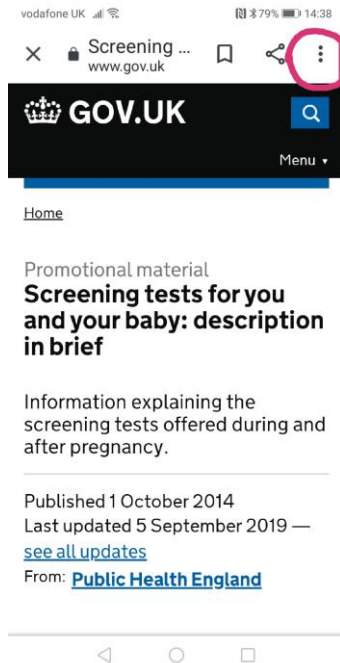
vodafone UK 79% 14:38

Screening ...
www.gov.uk

GOV.UK

Menu

Home

Promotional material

Screening tests for you and your baby: description in brief

Information explaining the screening tests offered during and after pregnancy.

Published 1 October 2014
Last updated 5 September 2019 —
see all updates
From: Public Health England